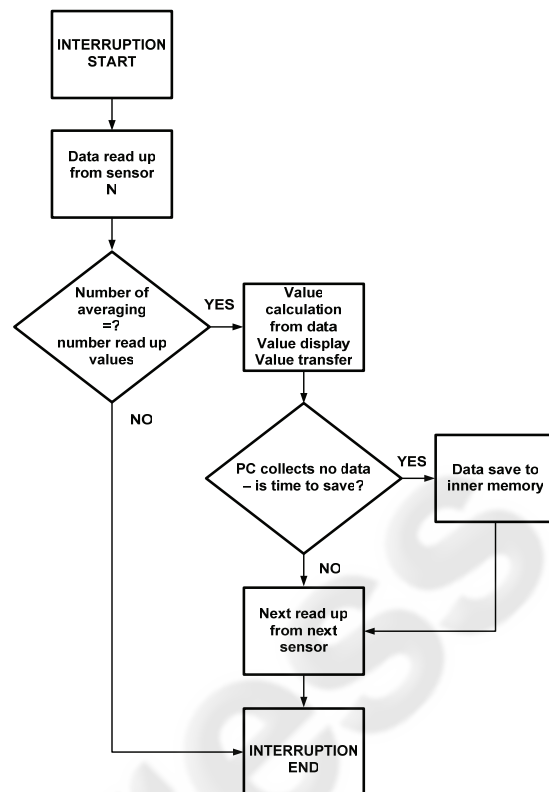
INTERRUPTION START

Data read up from sensor N

Number of averaging =? number read up values

YES

Value calculation from data Value display Value transfer

NO

PC collects no data – is time to save?

YES

Data save to inner memory

NO

Next read up from next sensor

INTERRUPTION END